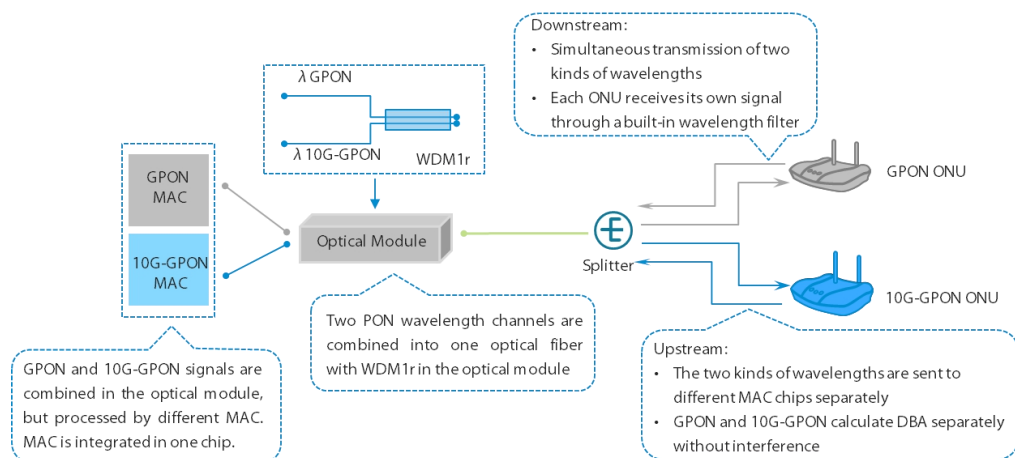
Downstream:
• Simultaneous transmission of two kinds of wavelengths
• Each ONU receives its own signal through a built-in wavelength filter

λ GPON
λ 10G-GPON
WDM1r

GPON MAC
10G-GPON MAC

Optical Module

Splitter

GPON ONU
10G-GPON ONU

Two PON wavelength channels are combined into one optical fiber with WDM1r in the optical module

GPON and 10G-GPON signals are combined in the optical module, but processed by different MAC. MAC is integrated in one chip.

Upstream:
• The two kinds of wavelengths are sent to different MAC chips separately
• GPON and 10G-GPON calculate DBA separately without interference